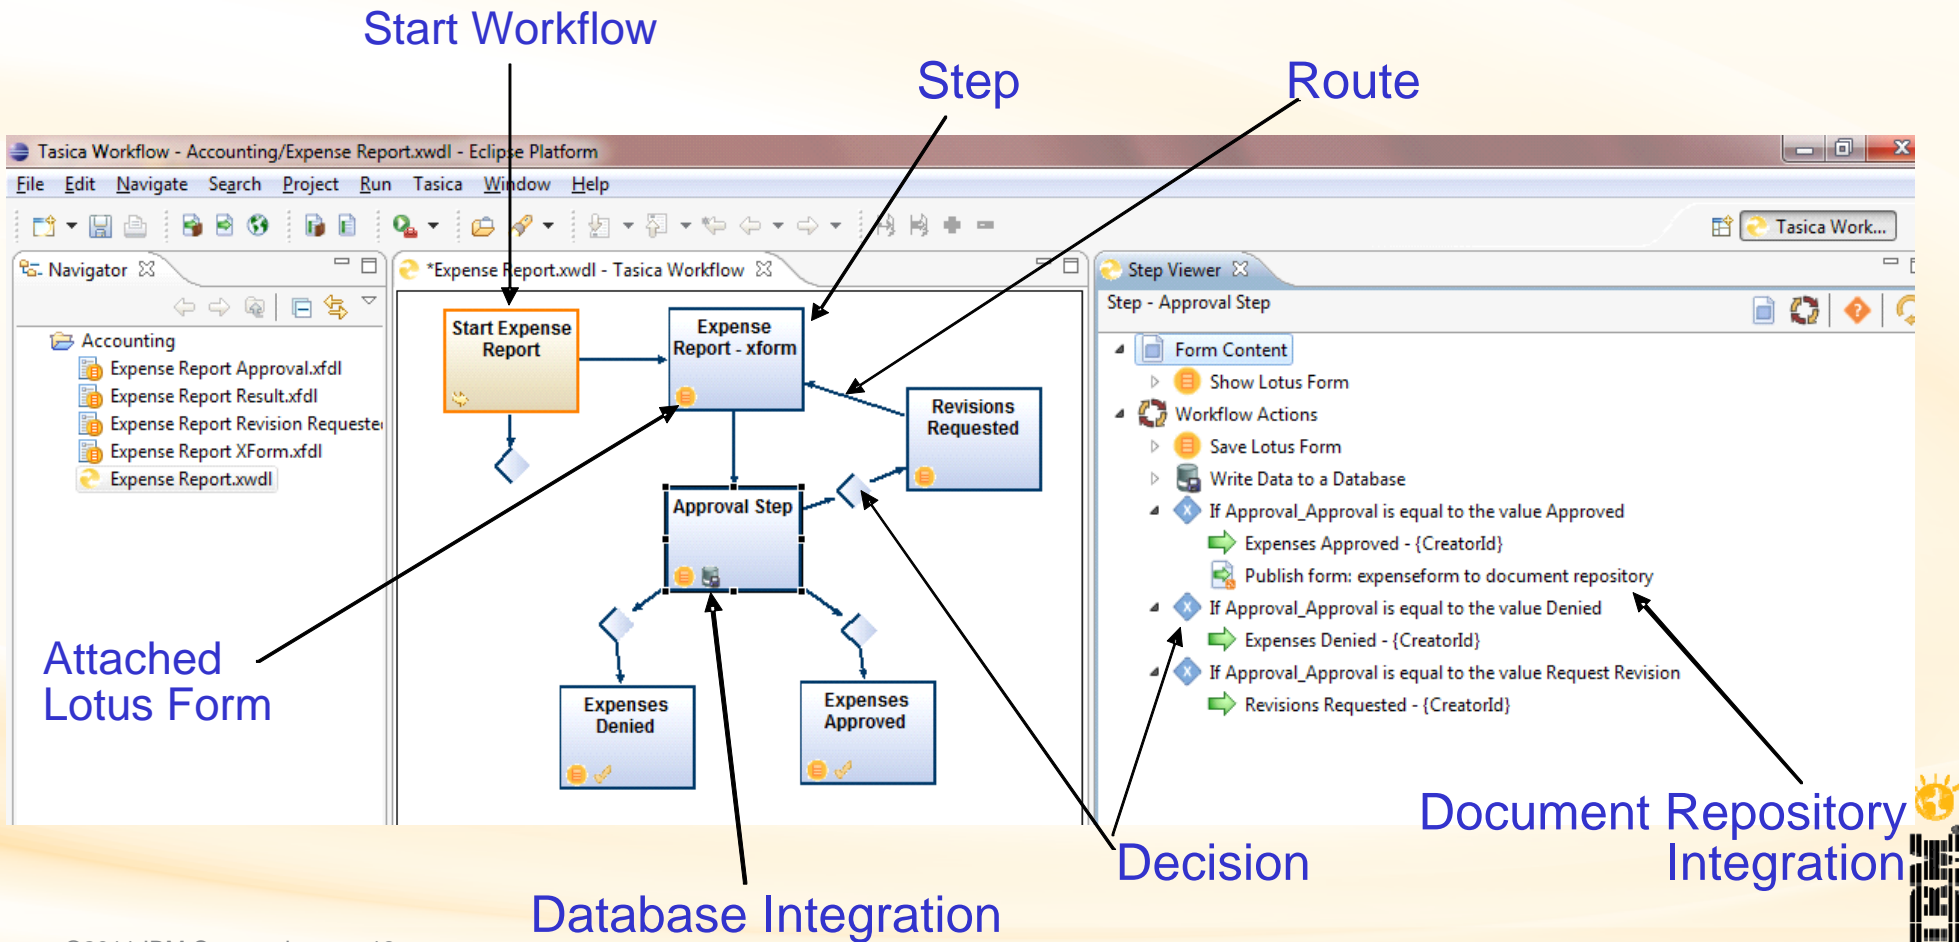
Start Workflow

Step

Route

Tasica Workflow - Accounting/Expense Report.xwdl - Eclipse Platform

File Edit Navigate Search Project Run Tasica Window Help

Tasica Work...

Navigator

Accounting
Expense Report Approval.xfdl
Expense Report Result.xfdl
Expense Report Revision Requeste
Expense Report XForm.xfdl
Expense Report.xwdl

*Expense Report.xwdl - Tasica Workflow

Start Expense Report

Expense Report - xform

Revisions Requested

Approval Step

Expenses Denied

Expenses Approved

Step Viewer

Step - Approval Step

Form Content
Show Lotus Form
Workflow Actions
Save Lotus Form
Write Data to a Database
If Approval_Approval is equal to the value Approved
Expenses Approved - {CreatorId}
Publish form: expenseform to document repository
If Approval_Approval is equal to the value Denied
Expenses Denied - {CreatorId}
If Approval_Approval is equal to the value Request Revision
Revisions Requested - {CreatorId}

Attached Lotus Form

Document Repository Integration

Decision

Database Integration